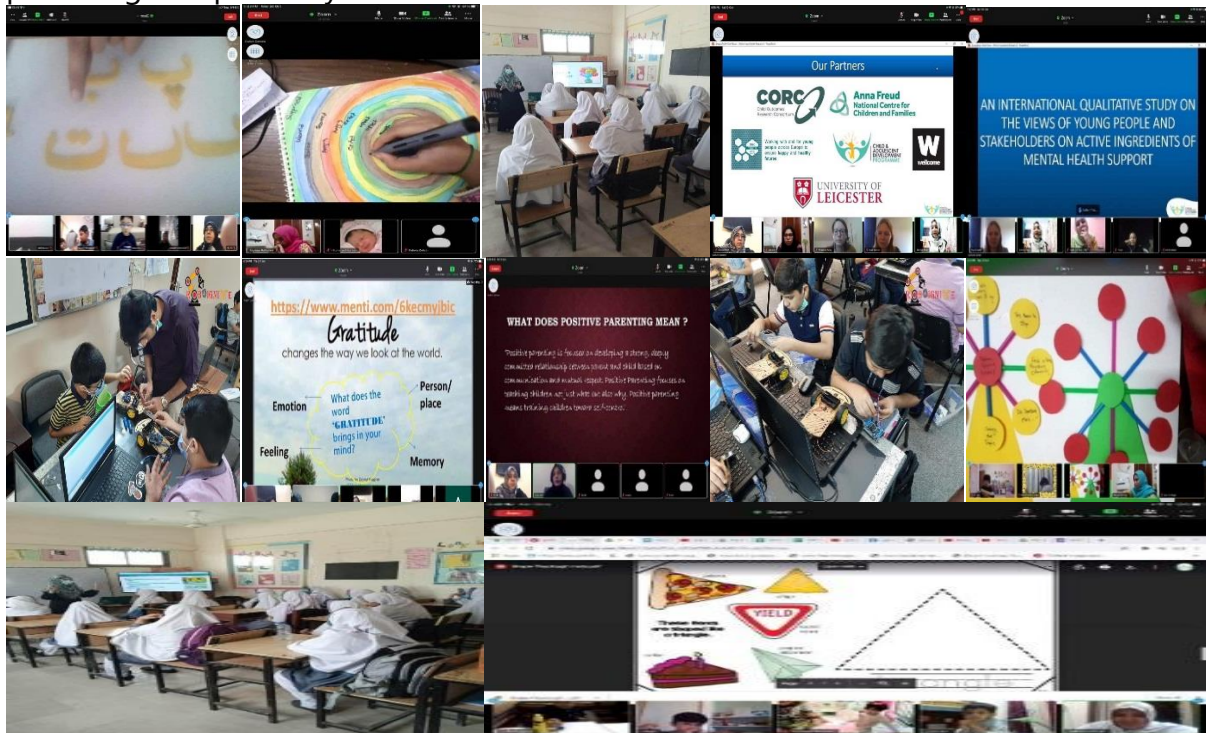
پ
ت

Our Partners

CORC

Anna Freud National Centre for Children and Families

W

UNIVERSITY OF LEICESTER

AN INTERNATIONAL QUALITATIVE STUDY ON THE VIEWS OF YOUNG PEOPLE AND STAKEHOLDERS ON ACTIVE INGREDIENTS OF MENTAL HEALTH SUPPORT

https://www.menti.com/6kecmyjbic

Gratitude
changes the way we look at the world.

Emotion
What does the word 'GRATITUDE' brings in your mind?
Person/ place
Feeling
Memory

WHAT DOES POSITIVE PARENTING MEAN ?

Positive parenting is focused on developing a strong, deeply committed relationship between parent and child based on communication and mutual respect. Positive Parenting focuses on teaching children not just what not also why. Positive parenting means training children toward self-control.

YIELD